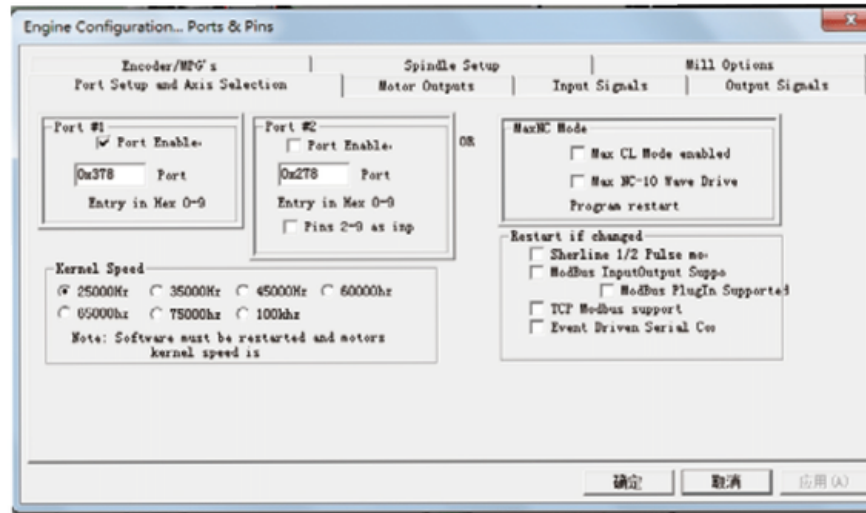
Engine Configuration... Ports & Pins

Encoder/MPG's
Spindle Setup
Mill Options
Port Setup and Axis Selection
Motor Outputs
Input Signals
Output Signals

Port #1
Port Enable
0x378
Port
Entry in Hex 0-9

Port #2
Port Enable
0x278
Port
Entry in Hex 0-9
Pins 2-9 as inp

OR

MaxNC Mode
Max CL Mode enabled
Max NC-10 Wave Drive
Program restart

Kernel Speed
25000Hz
35000Hz
45000Hz
60000hz
65000hz
75000hz
100khz
Note: Software must be restarted and motors kernel speed is

Restart if changed
Sherline 1/2 Pulse mo
ModBus InputOutput Suppo
ModBus PlugIn Supported
TCP Modbus support
Event Driven Serial Co

确定
取消
应用(A)